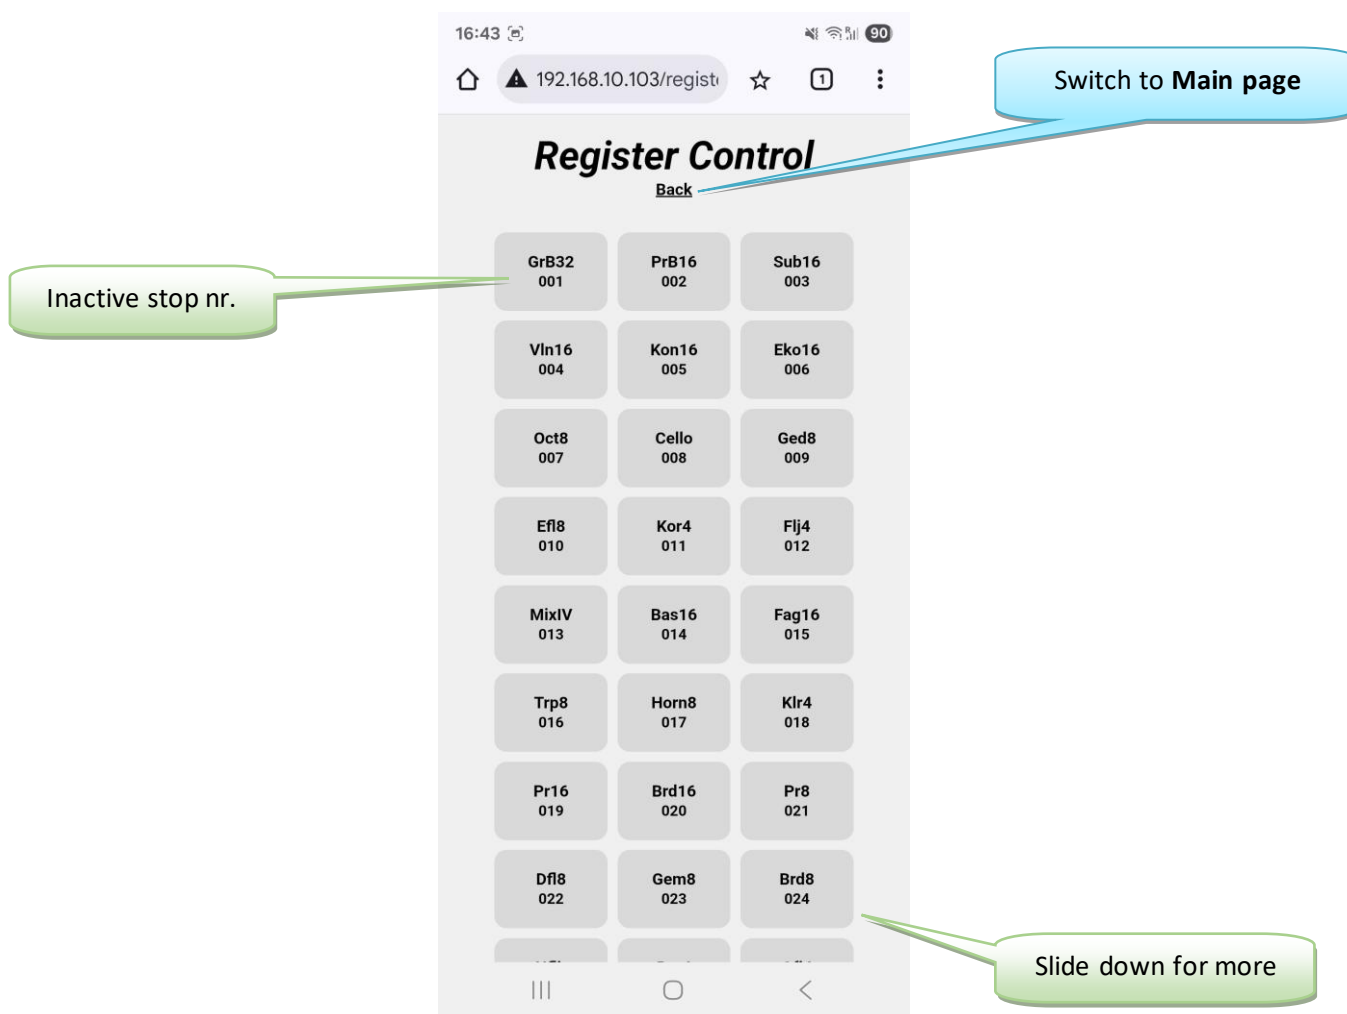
16:43

90

192.168.10.103/regist

1

Switch to **Main page**

Register Control

Back

Inactive stop nr.

| | | |
|---|---|---|
| GrB32 001 | PrB16 002 | Sub16 003 |
| Vln16 004 | Kon16 005 | Eko16 006 |
| Oct8 007 | Cello 008 | Ged8 009 |
| Efl8 010 | Kor4 011 | Flj4 012 |
| MixIV 013 | Bas16 014 | Fag16 015 |
| Trp8 016 | Horn8 017 | Klr4 018 |
| Pr16 019 | Brd16 020 | Pr8 021 |
| Dfl8 022 | Gem8 023 | Brd8 024 |

Slide down for more